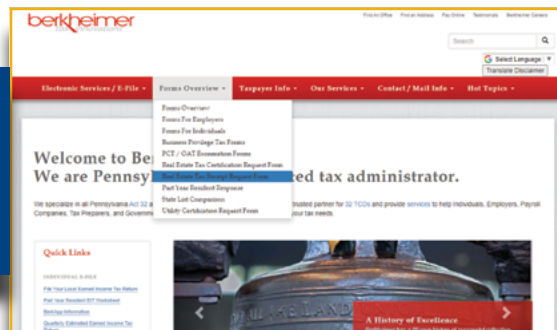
berkheimer

Find An Office Find an Address Pay Online Testimonials Berkheimer Careers

Search

Select Language

Translate Disclaimer

Electronic Services / E-File ▾ Forms Overview ▾ Taxpayer Info ▾ Our Services ▾ Contact / Mail Info ▾ Hot Topics ▾

Forms Overview
Forms For Employers
Forms For Individuals
Business Privilege Tax Forms
PCT / OAT Examination Forms
Real Estate Tax Certification Request Form
Real Estate Tax Receipt Request Form
Part Year Resident Response
State Lot Comparison
Utility Certification Request Form

Welcome to Be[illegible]
We are Pennsy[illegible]ed tax administrator.

We specialize in all Pennsylvania Act 32 a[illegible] trusted partner for 32 TCDs and provide services to help individuals, Employers, Payroll Companies, Tax Preparers, and Governm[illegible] your tax needs.

Quick Links

INDIVIDUAL E-FILE

File Your Local Earned Income Tax Return
Part Year Resident EIT Worksheet
Berkheimer Information
Quarterly Estimated Earned Income Tax

A History of Excellence
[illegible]